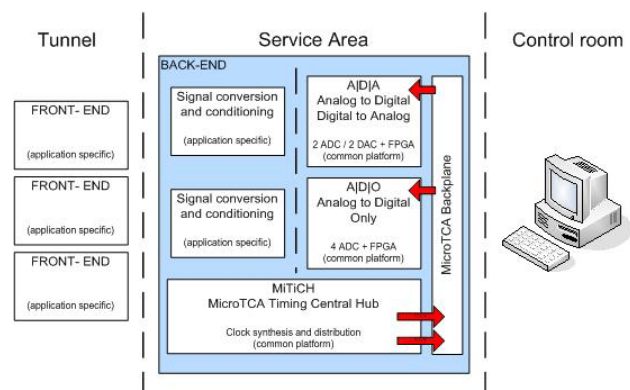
Tunnel

Service Area

Control room

BACK-END

FRONT- END
(application specific)

FRONT- END
(application specific)

FRONT- END
(application specific)

Signal conversion and conditioning
(application specific)

Signal conversion and conditioning
(application specific)

A|D|A
Analog to Digital
Digital to Analog
2 ADC / 2 DAC + FPGA
(common platform)

A|D|O
Analog to Digital
Only
4 ADC + FPGA
(common platform)

MicroTCA Backplane

MiTiCH
MicroTCA Timing Central Hub
Clock synthesis and distribution
(common platform)